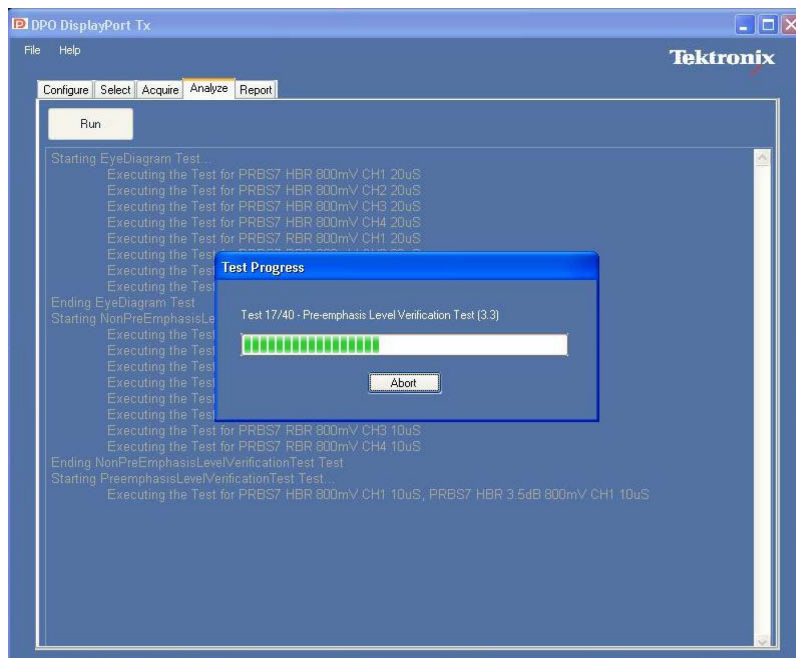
DPO DisplayPort Tx

File Help

Tektronix

Configure | Select | Acquire | Analyze | Report

Run

Starting EyeDiagram Test...
Executing the Test for PRBS7 HBR 800mV CH1 20uS
Executing the Test for PRBS7 HBR 800mV CH2 20uS
Executing the Test for PRBS7 HBR 800mV CH3 20uS
Executing the Test for PRBS7 HBR 800mV CH4 20uS
Executing the Test for PRBS7 RBR 800mV CH1 20uS
Executing the Test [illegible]
Executing the Test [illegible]
Executing the Test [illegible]
Ending EyeDiagram Test
Starting NonPreEmphasisLe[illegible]
Executing the Test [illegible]
Executing the Test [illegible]
Executing the Test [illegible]
Executing the Test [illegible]
Executing the Test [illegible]
Executing the Test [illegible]
Executing the Test for PRBS7 RBR 800mV CH3 10uS
Executing the Test for PRBS7 RBR 800mV CH4 10uS
Ending NonPreEmphasisLevelVerificationTest Test
Starting PreemphasisLevelVerificationTest Test...
Executing the Test for PRBS7 HBR 800mV CH1 10uS, PRBS7 HBR 3.5dB 800mV CH1 10uS

Test Progress

Test 17/40 - Pre-emphasis Level Verification Test (3.3)

Abort